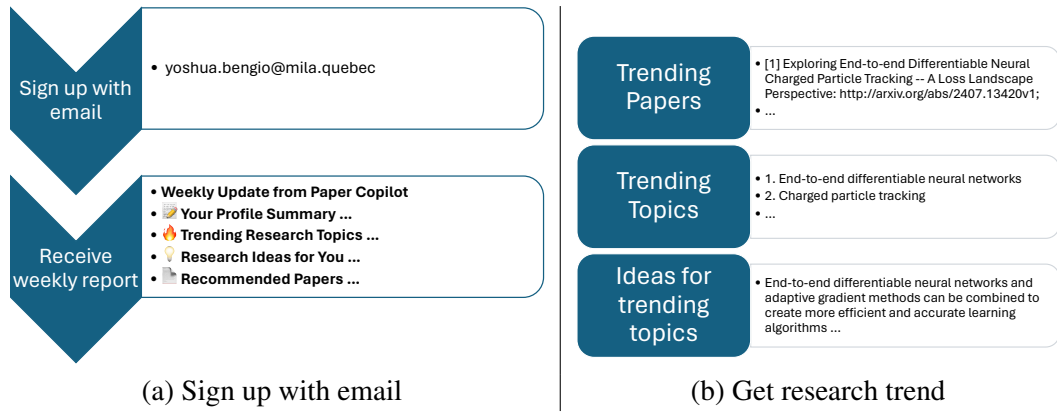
Sign up with email

• yoshua.bengio@mila.quebec

Receive weekly report

• Weekly Update from Paper Copilot
• 📝 Your Profile Summary ...
• 🔥 Trending Research Topics ...
• 💡 Research Ideas for You ...
• 📄 Recommended Papers ...

(a) Sign up with email

Trending Papers

• [1] Exploring End-to-end Differentiable Neural Charged Particle Tracking -- A Loss Landscape Perspective: http://arxiv.org/abs/2407.13420v1;
• ...

Trending Topics

• 1. End-to-end differentiable neural networks
• 2. Charged particle tracking
• ...

Ideas for trending topics

• End-to-end differentiable neural networks and adaptive gradient methods can be combined to create more efficient and accurate learning algorithms ...

(b) Get research trend